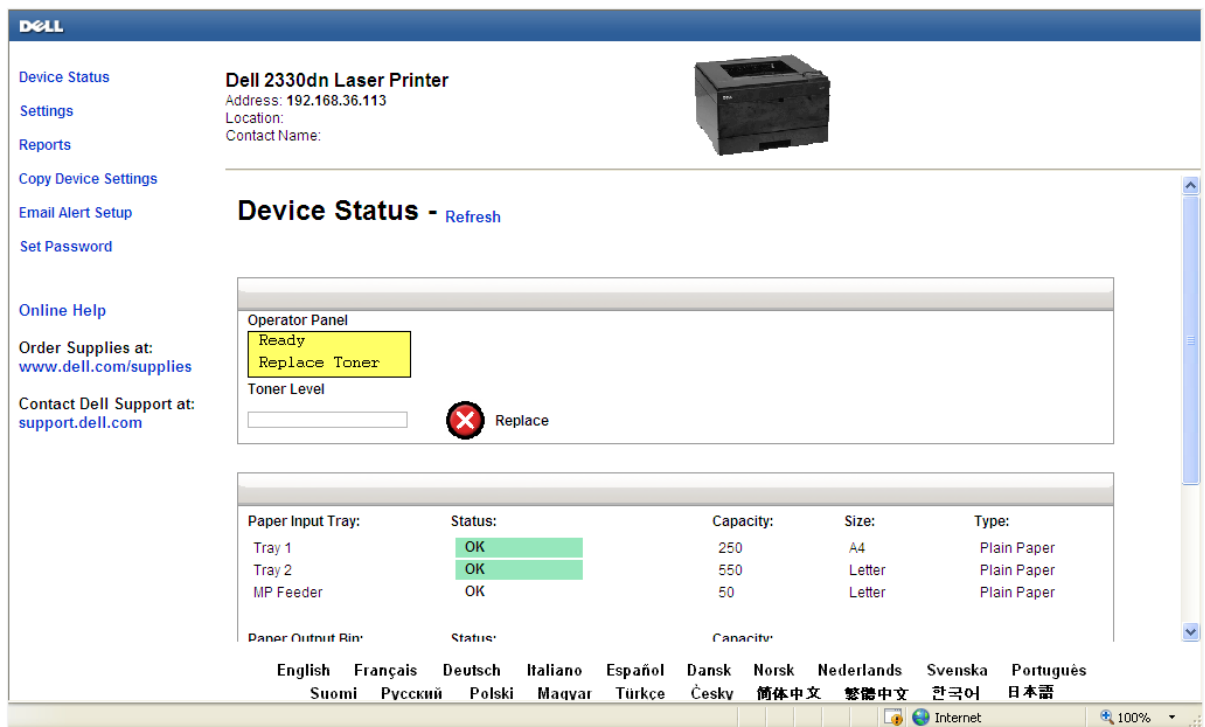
DELL

Device Status
Settings
Reports
Copy Device Settings
Email Alert Setup
Set Password

Online Help

Order Supplies at:
www.dell.com/supplies

Contact Dell Support at:
support.dell.com

Dell 2330dn Laser Printer
Address: 192.168.36.113
Location:
Contact Name:

Device Status - Refresh

Operator Panel
Ready
Replace Toner
Toner Level
Replace

| Paper Input Tray: | Status: | Capacity: | Size: | Type: |
|---|---|---|---|---|
| Tray 1 | OK | 250 | A4 | Plain Paper |
| Tray 2 | OK | 550 | Letter | Plain Paper |
| MP Feeder | OK | 50 | Letter | Plain Paper |

Paper Output Bin: Status: Capacity:

English Français Deutsch Italiano Español Dansk Norsk Nederlands Svenska Português
Suomi Русский Polski Magyar Türkçe Česky 简体中文 繁體中文 한국어 日本語

Internet 100%